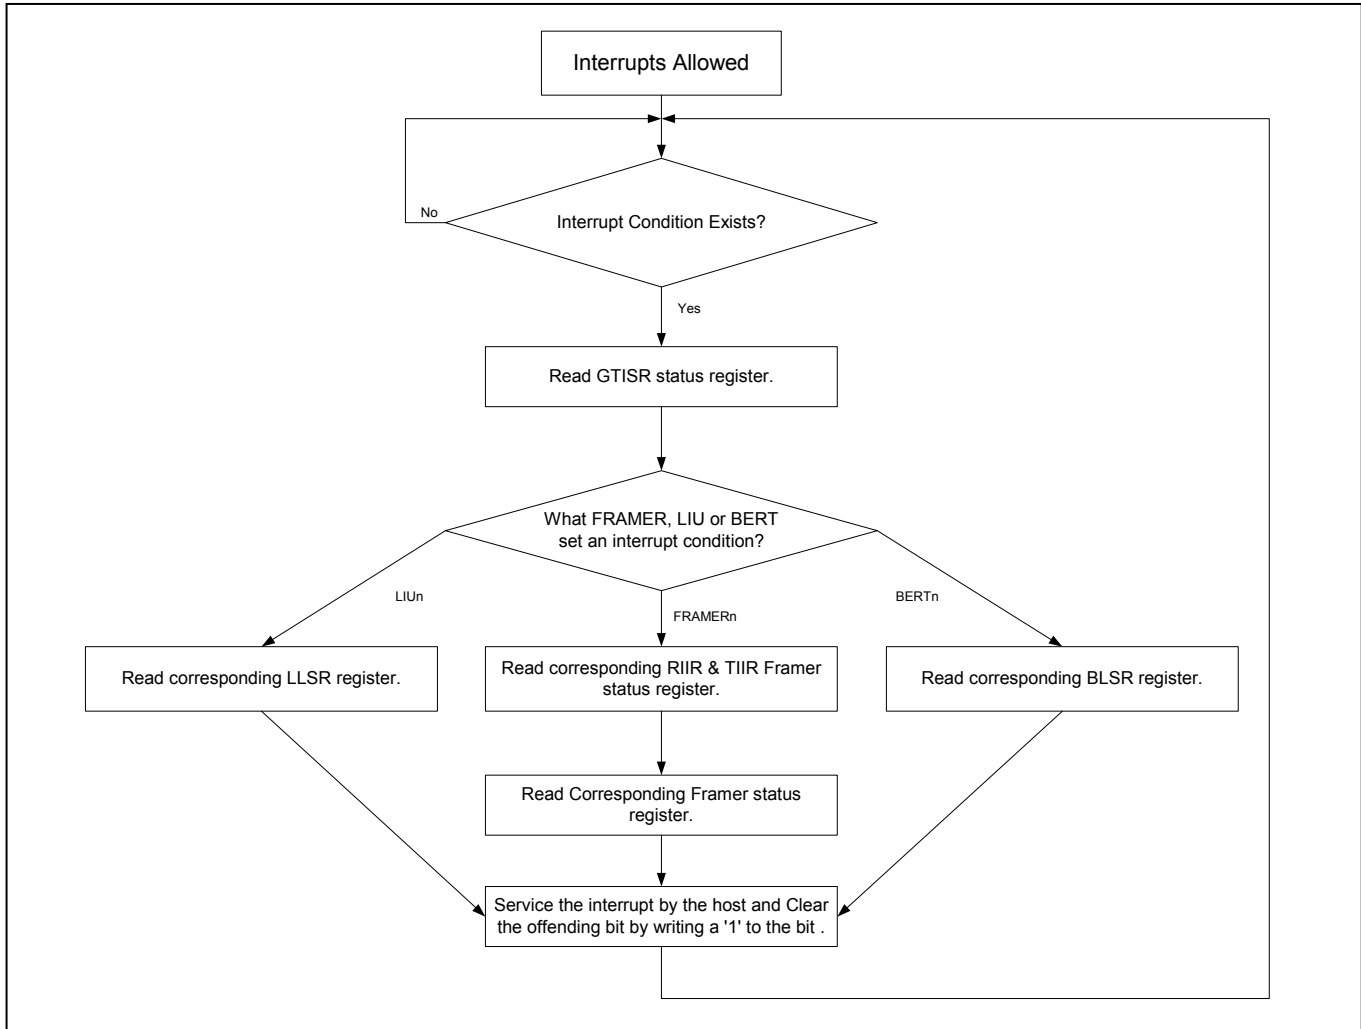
Interrupts Allowed

No

Interrupt Condition Exists?

Yes

Read GTISR status register.

What FRAMER, LIU or BERT set an interrupt condition?

LIUn

FRAMERn

BERTn

Read corresponding LLSR register.

Read corresponding RIIR & TIIR Framer status register.

Read corresponding BLSR register.

Read Corresponding Framer status register.

Service the interrupt by the host and Clear the offending bit by writing a '1' to the bit .